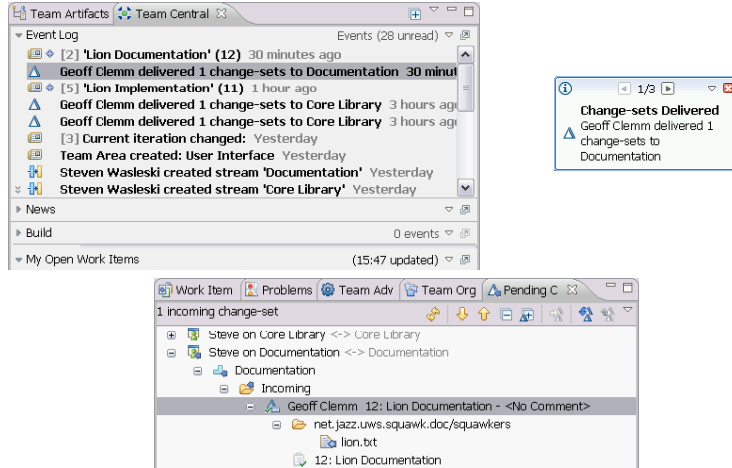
Team Artifacts | Team Central ☒

Event Log

Events (28 unread)

[2] 'Lion Documentation' (12) 30 minutes ago

Geoff Clemm delivered 1 change-sets to Documentation 30 minut

[5] 'Lion Implementation' (11) 1 hour ago

Geoff Clemm delivered 1 change-sets to Core Library 3 hours ag

Geoff Clemm delivered 1 change-sets to Core Library 3 hours ag

[3] Current iteration changed: Yesterday

Team Area created: User Interface Yesterday

Steven Wasleski created stream 'Documentation' Yesterday

Steven Wasleski created stream 'Core Library' Yesterday

News

Build

0 events

My Open Work Items

(15:47 updated)

1/3

Change-sets Delivered

Geoff Clemm delivered 1 change-sets to Documentation

Work Item | Problems | Team Adv | Team Org | Pending C ☒

1 incoming change-set

Steve on Core Library <-> Core Library

Steve on Documentation <-> Documentation

Documentation

Incoming

Geoff Clemm 12: Lion Documentation - <No Comment>

net.jazz.uws.squawk.doc/squawkers

lion.txt

12: Lion Documentation